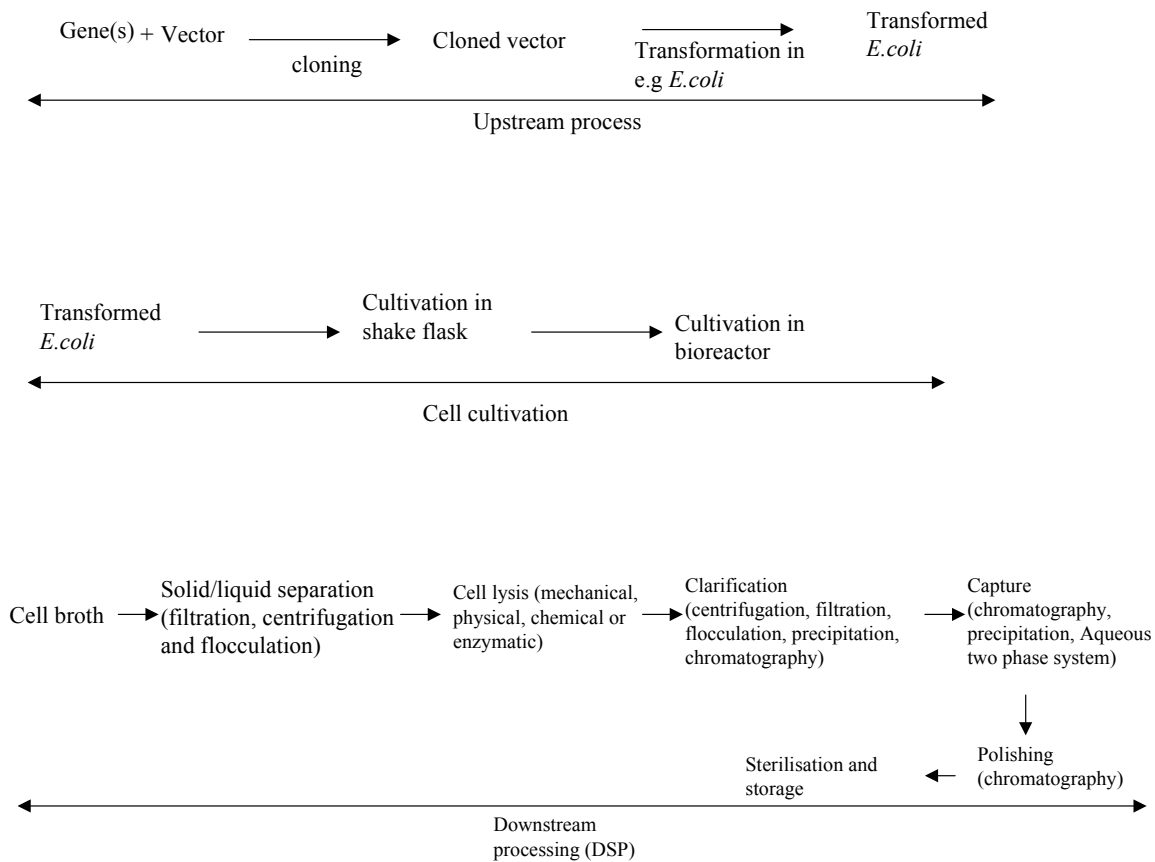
Gene(s) + Vector

cloning

Cloned vector

Transformation in e.g *E.coli*

Transformed *E.coli*

Upstream process

Transformed *E.coli*

Cultivation in shake flask

Cultivation in bioreactor

Cell cultivation

Cell broth

Solid/liquid separation (filtration, centrifugation and flocculation)

Cell lysis (mechanical, physical, chemical or enzymatic)

Clarification (centrifugation, filtration, flocculation, precipitation, chromatography)

Capture (chromatography, precipitation, Aqueous two phase system)

Polishing (chromatography)

Sterilisation and storage

Downstream processing (DSP)